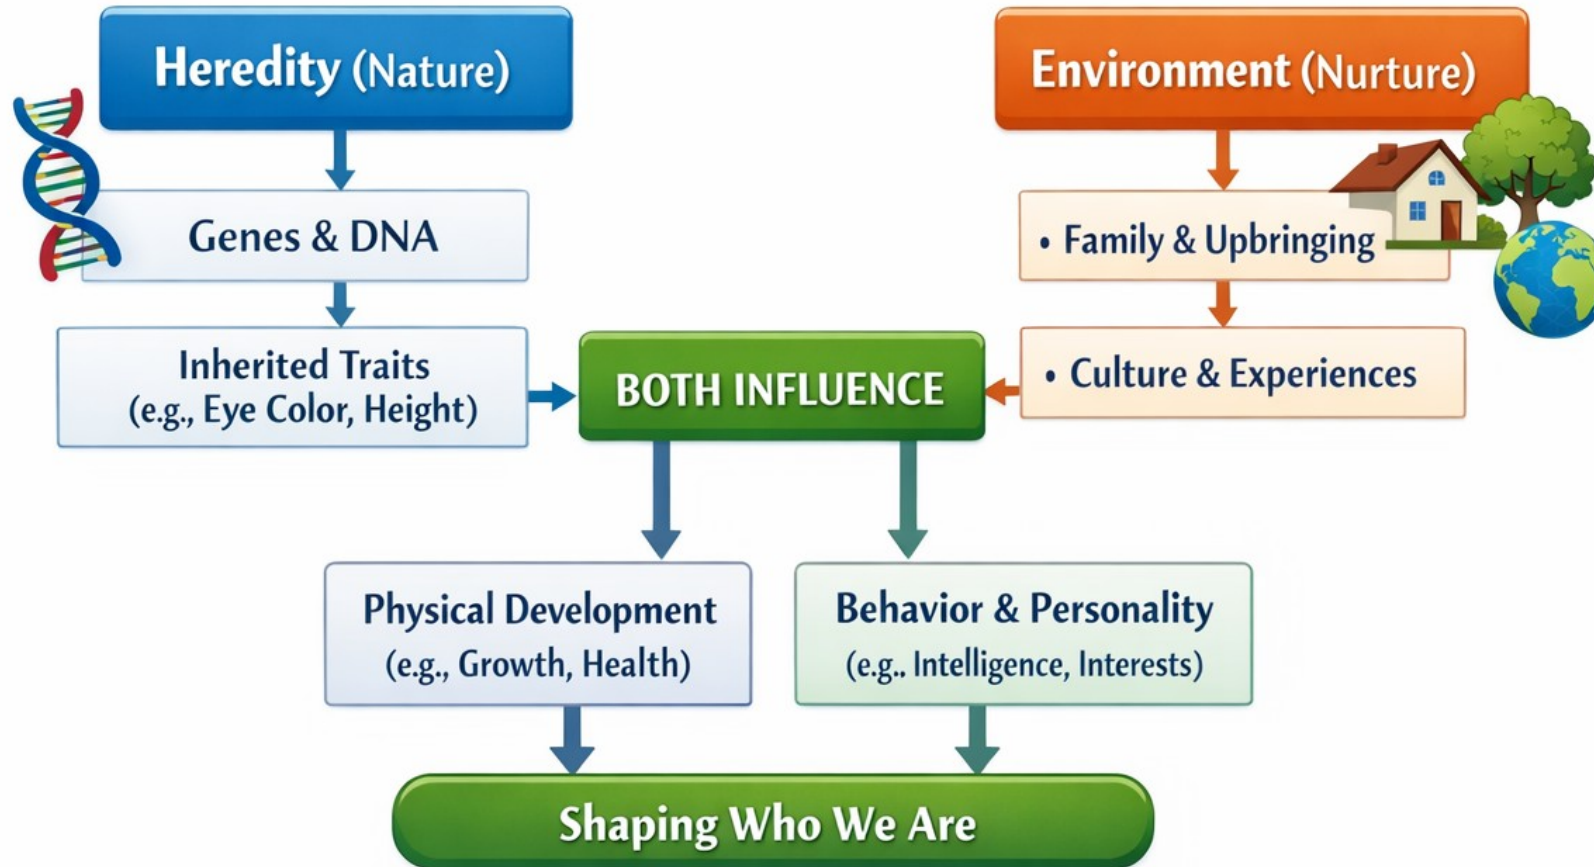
Heredity (Nature)

Genes & DNA

Inherited Traits (e.g., Eye Color, Height)

Environment (Nurture)

• Family & Upbringing

• Culture & Experiences

BOTH INFLUENCE

Physical Development (e.g., Growth, Health)

Behavior & Personality (e.g.. Intelligence, Interests)

Shaping Who We Are